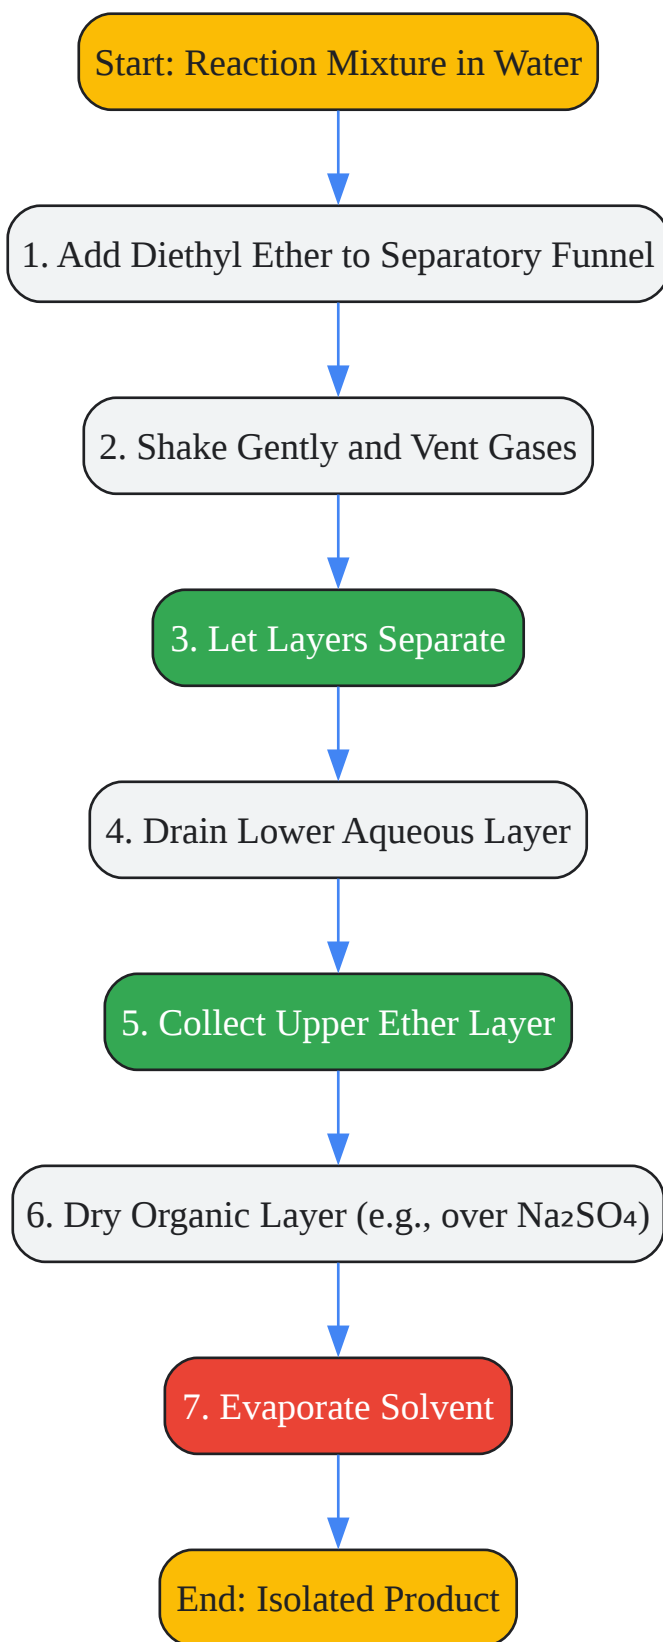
Start: Reaction Mixture in Water

1. Add Diethyl Ether to Separatory Funnel

2. Shake Gently and Vent Gases

3. Let Layers Separate

4. Drain Lower Aqueous Layer

5. Collect Upper Ether Layer

6. Dry Organic Layer (e.g., over $Na_2SO_4$)

7. Evaporate Solvent

End: Isolated Product